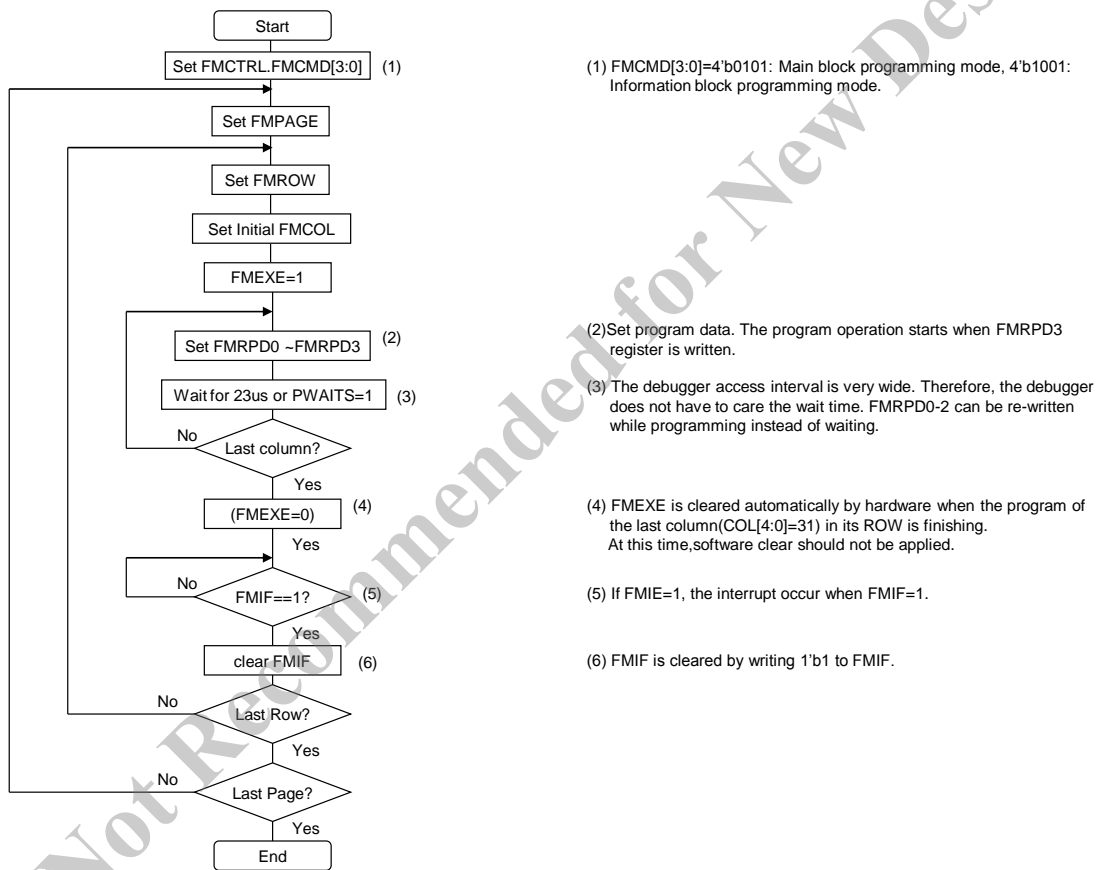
Start

Set FMCTRL.FMCMD[3:0] (1)

Set FMPAGE

Set FMROW

Set Initial FMCOL

FMEXE=1

Set FMRPD0 ~FMRPD3 (2)

Wait for 23us or PWAITS=1 (3)

Last column?

No

Yes

(FMEXE=0) (4)

Yes

FMIF==1? (5)

No

Yes

clear FMIF (6)

Last Row?

No

Yes

Last Page?

No

Yes

End

(1) FMCMD[3:0]=4'b0101: Main block programming mode, 4'b1001: Information block programming mode.

(2)Set program data. The program operation starts when FMRPD3 register is written.

(3) The debugger access interval is very wide. Therefore, the debugger does not have to care the wait time. FMRPD0-2 can be re-written while programming instead of waiting.

(4) FMEXE is cleared automatically by hardware when the program of the last column(COL[4:0]=31) in its ROW is finishing. At this time,software clear should not be applied.

(5) If FMIE=1, the interrupt occur when FMIF=1.

(6) FMIF is cleared by writing 1'b1 to FMIF.

Not Recommended for New Des